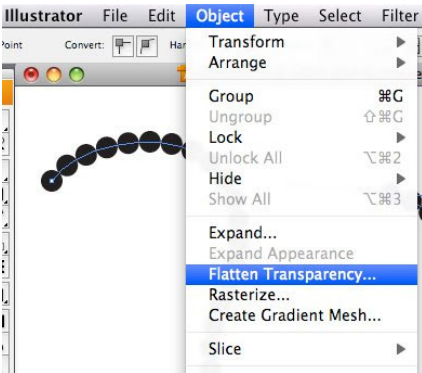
Illustrator File Edit Object Type Select Filter

Point Convert: Har

Transform ▶
Arrange ▶

Group ⌘G
Ungroup ⇧⌘G
Lock ▶
Unlock All ⌥⌘2
Hide ▶
Show All ⌥⌘3

Expand...
Expand Appearance
Flatten Transparency...
Rasterize...
Create Gradient Mesh...

Slice ▶